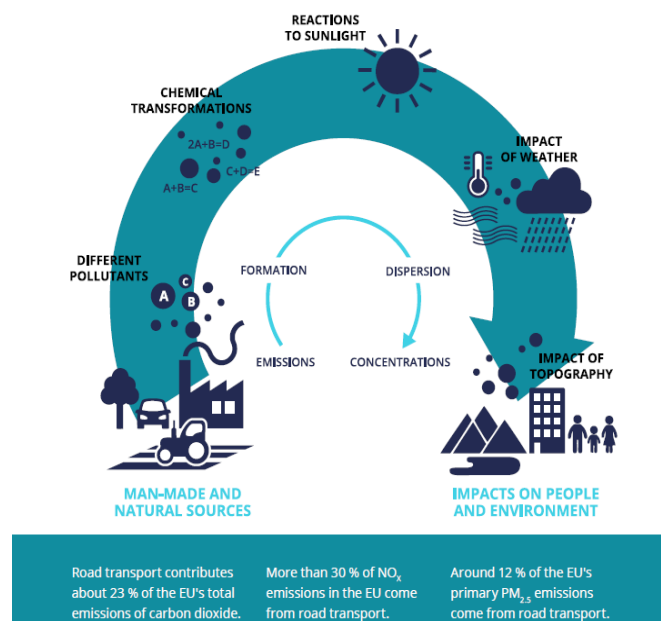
REACTIONS TO SUNLIGHT

CHEMICAL TRANSFORMATIONS

2A+B=D

C+D=E

A+B=C

IMPACT OF WEATHER

DIFFERENT POLLUTANTS

A

B

C

FORMATION

DISPERSION

EMISSIONS

CONCENTRATIONS

IMPACT OF TOPOGRAPHY

MAN-MADE AND NATURAL SOURCES

IMPACTS ON PEOPLE AND ENVIRONMENT

Road transport contributes about 23 % of the EU's total emissions of carbon dioxide.

More than 30 % of $NO_X$ emissions in the EU come from road transport.

Around 12 % of the EU's primary $PM_{2.5}$ emissions come from road transport.